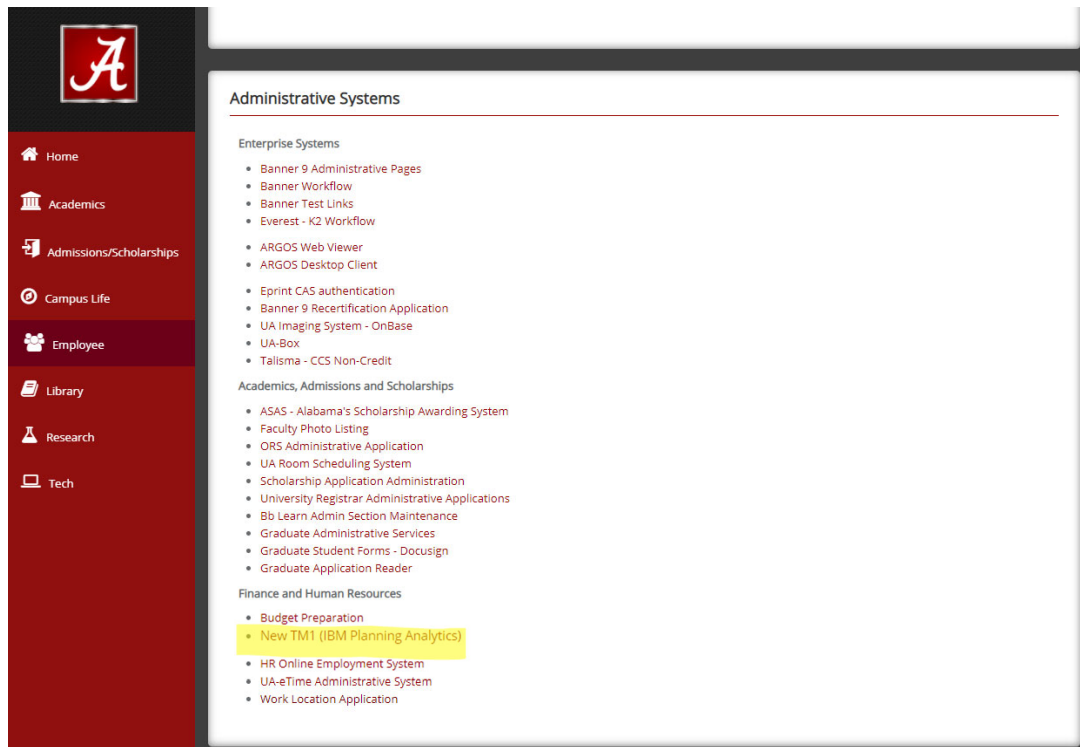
A

Home
Academics
Admissions/Scholarships
Campus Life
Employee
Library
Research
Tech

Administrative Systems

Enterprise Systems

- Banner 9 Administrative Pages
- Banner Workflow
- Banner Test Links
- Everest - K2 Workflow

- ARGOS Web Viewer
- ARGOS Desktop Client

- Eprint CAS authentication
- Banner 9 Recertification Application
- UA Imaging System - OnBase
- UA-Box
- Talisma - CCS Non-Credit

Academics, Admissions and Scholarships

- ASAS - Alabama's Scholarship Awarding System
- Faculty Photo Listing
- ORS Administrative Application
- UA Room Scheduling System
- Scholarship Application Administration
- University Registrar Administrative Applications
- Bb Learn Admin Section Maintenance
- Graduate Administrative Services
- Graduate Student Forms - Docusign
- Graduate Application Reader

Finance and Human Resources

- Budget Preparation
- New TM1 (IBM Planning Analytics)
- HR Online Employment System
- UA-eTime Administrative System
- Work Location Application